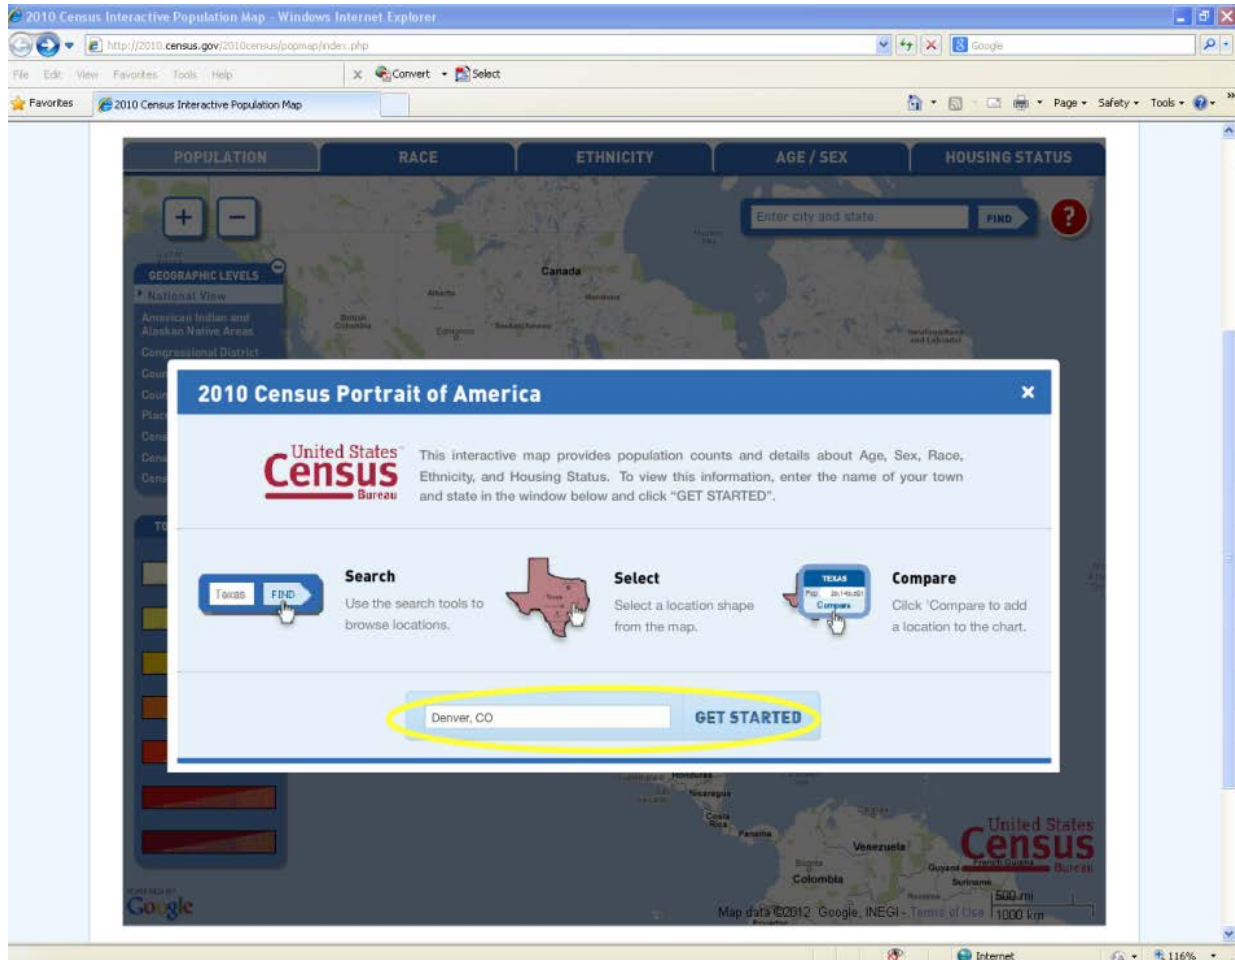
2010 Census Interactive Population Map - Windows Internet Explorer

http://2010.census.gov/2010census/popmap/index.php

Google

File Edit View Favorites Tools Help

Convert Select

Favorites

2010 Census Interactive Population Map

Page Safety Tools

POPULATION RACE ETHNICITY AGE / SEX HOUSING STATUS

+ −

Enter city and state FIND

?

GEOGRAPHIC LEVELS

National View

American Indian and Alaskan Native Areas

Congressional District

Canada

2010 Census Portrait of America

×

United States Census Bureau

This interactive map provides population counts and details about Age, Sex, Race, Ethnicity, and Housing Status. To view this information, enter the name of your town and state in the window below and click "GET STARTED".

Texas FIND

Search

Use the search tools to browse locations.

Select

Select a location shape from the map.

TEXAS

Compare

Compare

Click 'Compare to add a location to the chart.

Denver, CO

GET STARTED

Honduras

Nicaragua

Costa Rica

Panama

Venezuela

Colombia

Guyana

Suriname

French Guiana

United States Census Bureau

Google

Map data ©2012 Google, INEGI - Terms of Use

500 mi

1000 km

Internet

116%